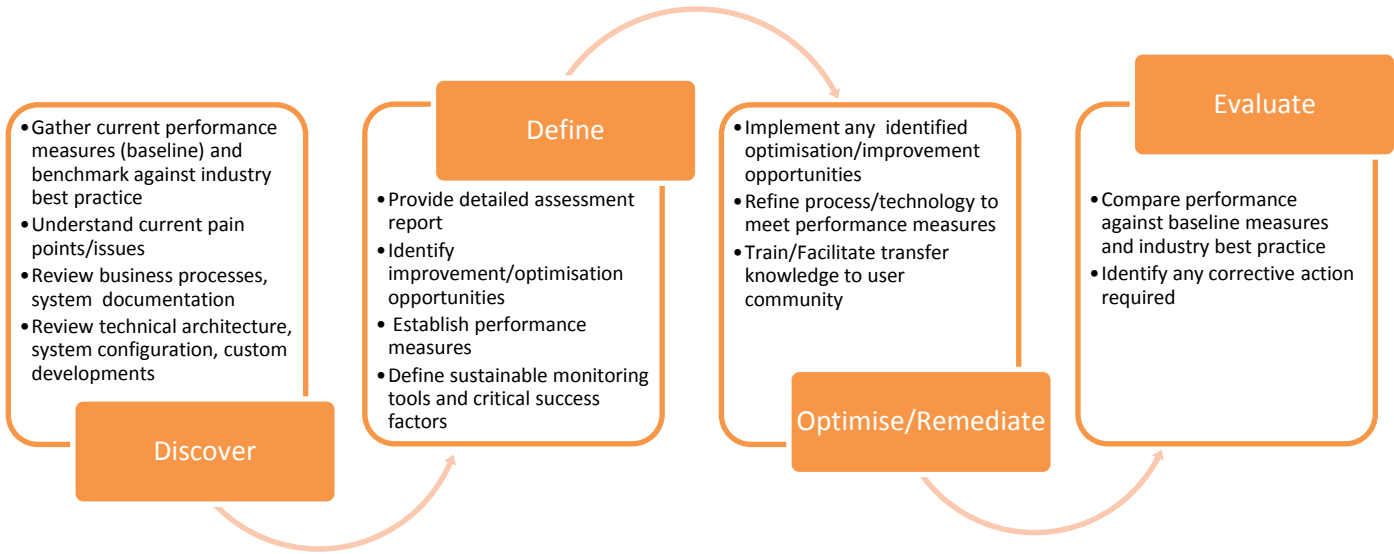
• Gather current performance measures (baseline) and benchmark against industry best practice
• Understand current pain points/issues
• Review business processes, system documentation
• Review technical architecture, system configuration, custom developments

Discover

Define

• Provide detailed assessment report
• Identify improvement/optimisation opportunities
• Establish performance measures
• Define sustainable monitoring tools and critical success factors

• Implement any identified optimisation/improvement opportunities
• Refine process/technology to meet performance measures
• Train/Facilitate transfer knowledge to user community

Optimise/Remediate

Evaluate

• Compare performance against baseline measures and industry best practice
• Identify any corrective action required